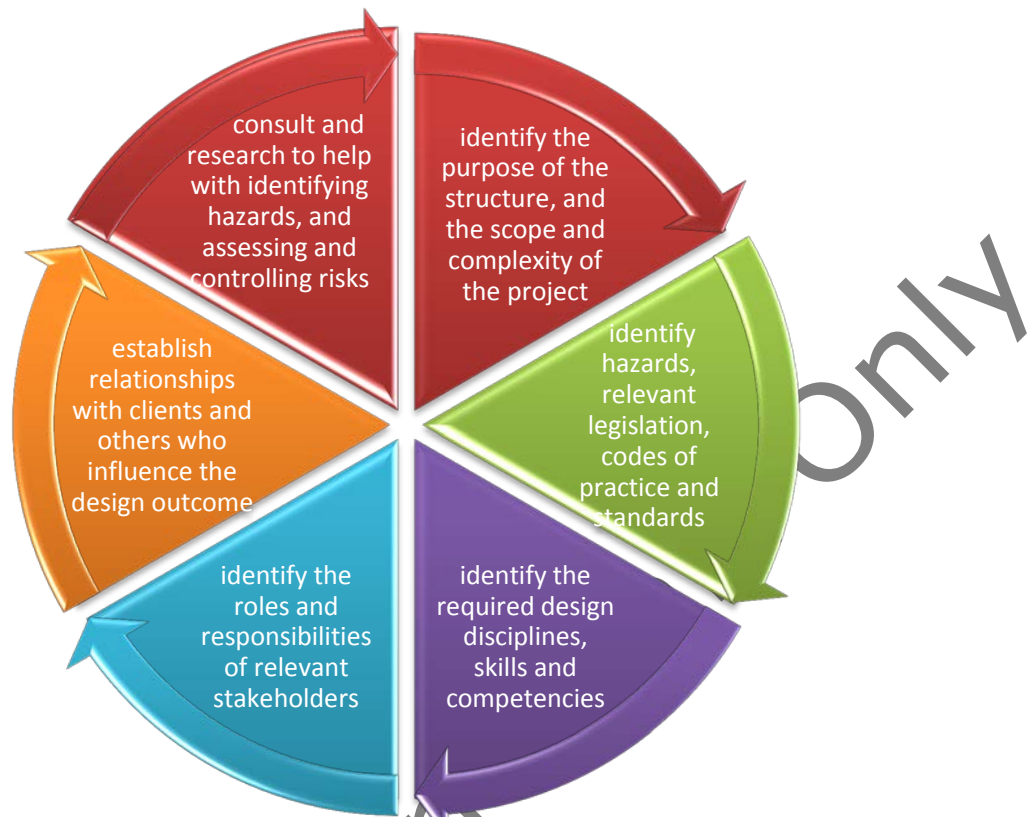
consult and research to help with identifying hazards, and assessing and controlling risks

identify the purpose of the structure, and the scope and complexity of the project

identify hazards, relevant legislation, codes of practice and standards

identify the required design disciplines, skills and competencies

identify the roles and responsibilities of relevant stakeholders

establish relationships with clients and others who influence the design outcome

Only